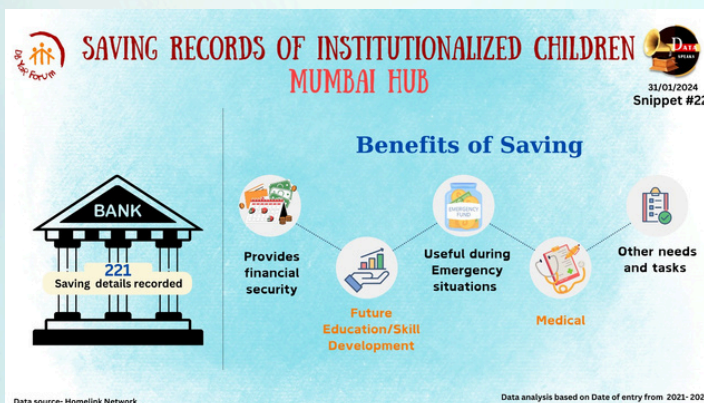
Da Yaal Forum

SAVING RECORDS OF INSTITUTIONALIZED CHILDREN
MUMBAI HUB

DATA SPEAKS

31/01/2024
Snippet #22

BANK

221
Saving details recorded

Benefits of Saving

EMERGENCY FUND

Provides financial security

Future Education/Skill Development

Useful during Emergency situations

Medical

Other needs and tasks

Data source- Homelink Network

Data analysis based on Date of entry from 2021- 202